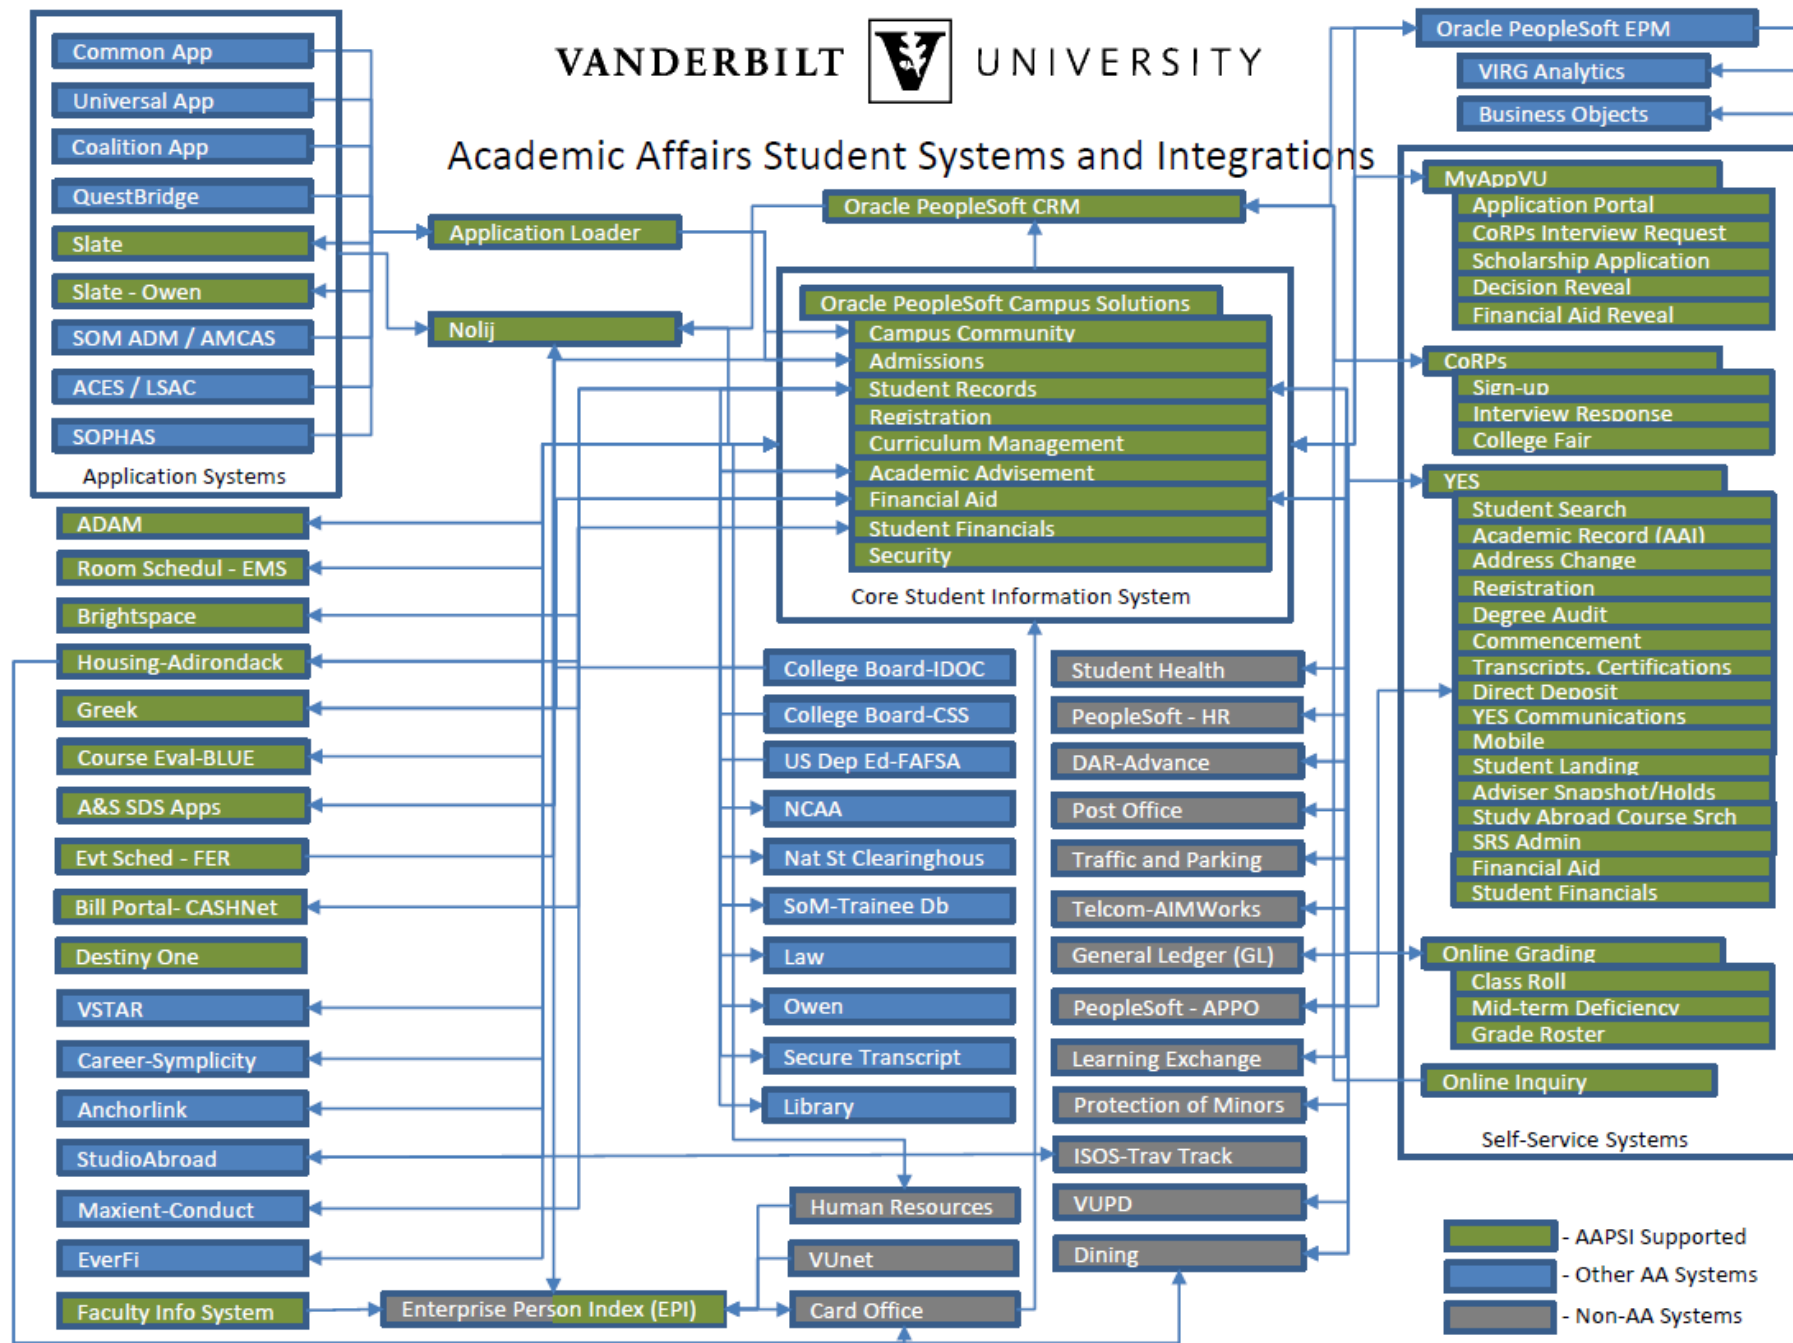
VANDERBILT UNIVERSITY

Academic Affairs Student Systems and Integrations

Common App
Universal App
Coalition App
QuestBridge
Slate
Slate - Owen
SOM ADM / AMCAS
ACES / LSAC
SOPHAS
Application Systems

Application Loader
Nolij

Oracle PeopleSoft CRM

Oracle PeopleSoft Campus Solutions
Campus Community
Admissions
Student Records
Registration
Curriculum Management
Academic Advisement
Financial Aid
Student Financials
Security
Core Student Information System

Oracle PeopleSoft EPM
VIRG Analytics
Business Objects

MyAppVU
Application Portal
CoRPs Interview Request
Scholarship Application
Decision Reveal
Financial Aid Reveal

CoRPs
Sign-up
Interview Response
College Fair

YES
Student Search
Academic Record (AAI)
Address Change
Registration
Degree Audit
Commencement
Transcripts, Certifications
Direct Deposit
YES Communications
Mobile
Student Landing
Adviser Snapshot/Holds
Study Abroad Course Srch
SRS Admin
Financial Aid
Student Financials

Online Grading
Class Roll
Mid-term Deficiency
Grade Roster

Online Inquiry
Self-Service Systems

ADAM
Room Schedul - EMS
Brightspace
Housing-Adirondack
Greek
Course Eval-BLUE
A&S SDS Apps
Evt Sched - FER
Bill Portal- CASHNet
Destiny One
VSTAR
Career-Symplicity
Anchorlink
StudioAbroad
Maxient-Conduct
EverFi
Faculty Info System

College Board-IDOC
College Board-CSS
US Dep Ed-FAFSA
NCAA
Nat St Clearinghous
SoM-Trainee Db
Law
Owen
Secure Transcript
Library

Student Health
PeopleSoft - HR
DAR-Advance
Post Office
Traffic and Parking
Telcom-AIMWorks
General Ledger (GL)
PeopleSoft - APPO
Learning Exchange
Protection of Minors
ISOS-Trav Track
VUPD
Dining

Human Resources
VUnet
Card Office
Enterprise Person Index (EPI)

- AAPSI Supported
- Other AA Systems
- Non-AA Systems